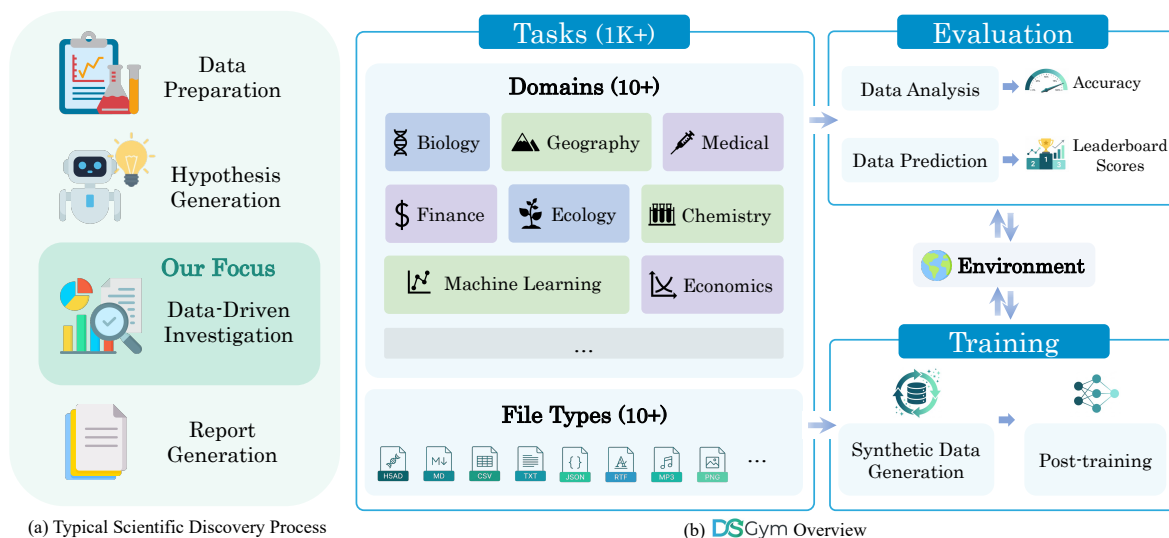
Data Preparation

Hypothesis Generation

Our Focus

Data-Driven Investigation

Report Generation

(a) Typical Scientific Discovery Process

Tasks (1K+)

Domains (10+)

Biology

Geography

Medical

Finance

Ecology

Chemistry

Machine Learning

Economics

...

File Types (10+)

H5AD MD CSV TXT JSON RTF MP3 PNG ...

Evaluation

Data Analysis

Accuracy

Data Prediction

Leaderboard Scores

Environment

Training

Synthetic Data Generation

Post-training

(b) DSGym Overview